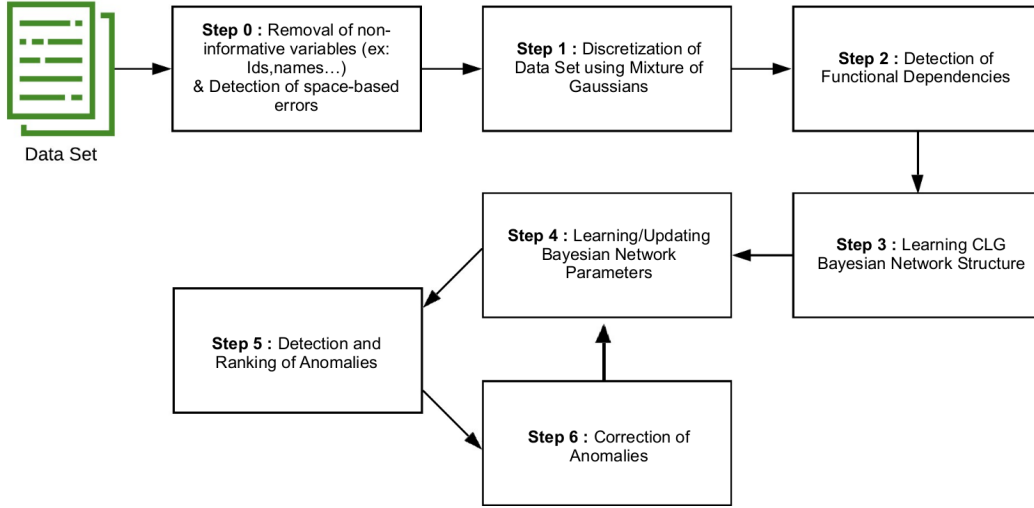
Data Set

**Step 0 :** Removal of non-informative variables (ex: Ids,names…) & Detection of space-based errors

**Step 1 :** Discretization of Data Set using Mixture of Gaussians

**Step 2 :** Detection of Functional Dependencies

**Step 3 :** Learning CLG Bayesian Network Structure

**Step 4 :** Learning/Updating Bayesian Network Parameters

**Step 5 :** Detection and Ranking of Anomalies

**Step 6 :** Correction of Anomalies